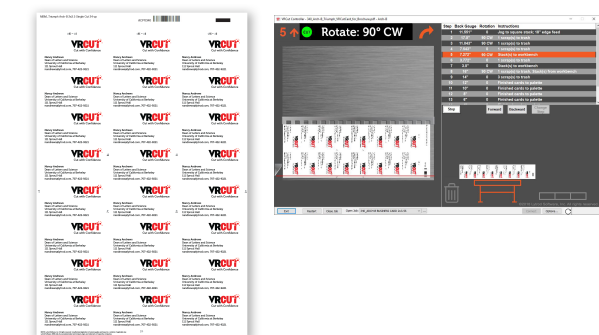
VRCUT
Cut with Confidence

Nancy Andrews
Dean of Letters and Science
University of California at Berkeley
132 Sproul Hall
nandrews@gmail.com 707-422-0923

VRCut Controller

5

Rotate: 90° CW

| Step | Back Gauge | Rotation | Instructions |
|---|---|---|---|
| 1 | 11.551" | 0 | Jog to square stack 10" edge feed |
| 2 | 11.375" | | 1 scraps to trash |
| 3 | 11.042" | 90 CW | 1 scraps to trash |
| 4 | 11.000" | | 1 scraps to trash |
| 5 | 7.270" | 90 CW | Stack(s) to workbench |
| 6 | 7.075" | 0 | 1 scraps to trash |
| 7 | 3.5" | 0 | Stack(s) to trash, Stack(s) from workbench |
| 8 | 2.0" | 0 | Stack(s) to workbench |
| 9 | 0.75" | 0 | 8 scraps to trash |
| 10 | 12" | 0 | Finished cards to palette |
| 11 | 10" | 0 | Finished cards to palette |
| 12 | 8" | 0 | Finished cards to palette |
| 13 | 6" | 0 | Finished cards to palette |

Stop
Forward
Backward

Exit
Restart
Clear Job
Options